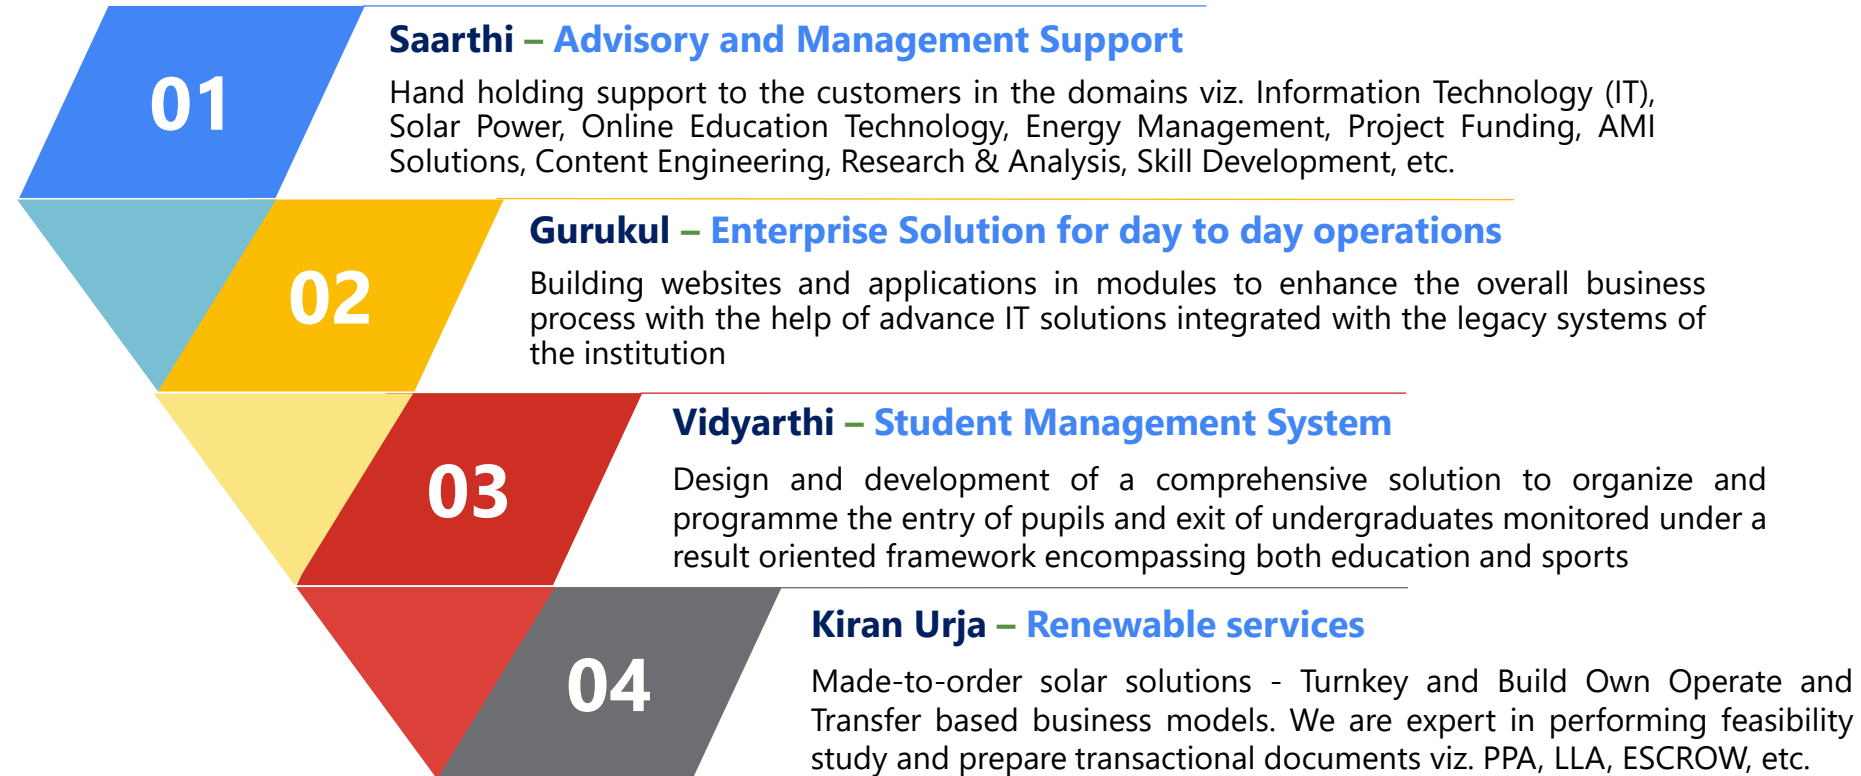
01

Saarthi – Advisory and Management Support

Hand holding support to the customers in the domains viz. Information Technology (IT), Solar Power, Online Education Technology, Energy Management, Project Funding, AMI Solutions, Content Engineering, Research & Analysis, Skill Development, etc.

02

Gurukul – Enterprise Solution for day to day operations

Building websites and applications in modules to enhance the overall business process with the help of advance IT solutions integrated with the legacy systems of the institution

03

Vidyarthi – Student Management System

Design and development of a comprehensive solution to organize and programme the entry of pupils and exit of undergraduates monitored under a result oriented framework encompassing both education and sports

04

Kiran Urja – Renewable services

Made-to-order solar solutions - Turnkey and Build Own Operate and Transfer based business models. We are expert in performing feasibility study and prepare transactional documents viz. PPA, LLA, ESCROW, etc.